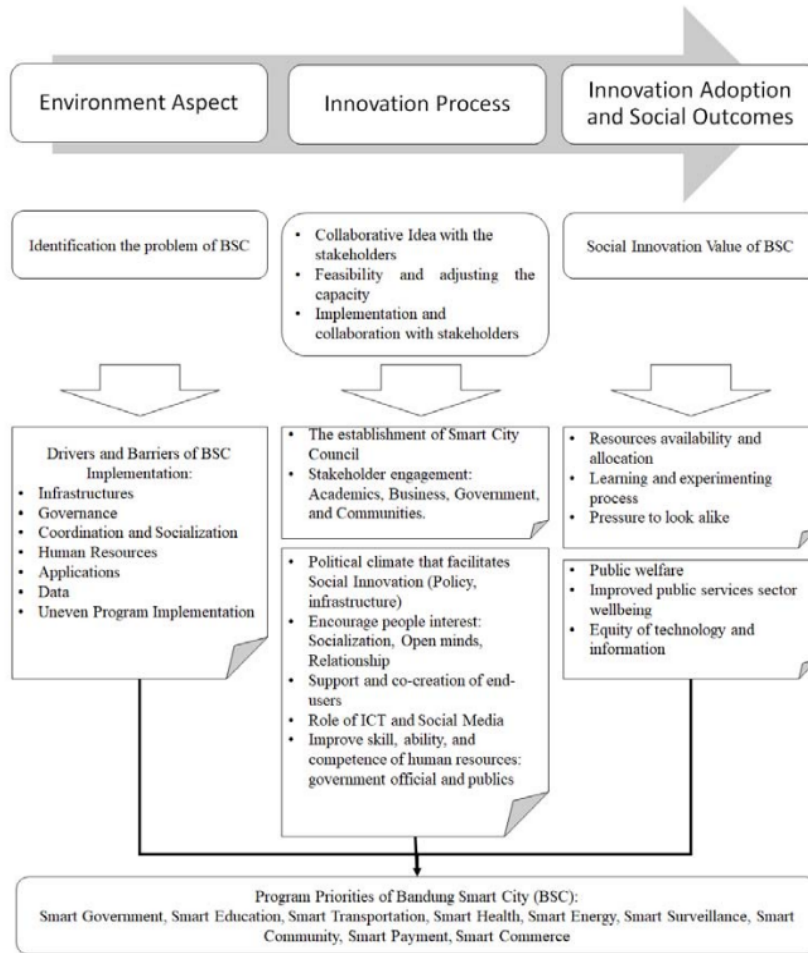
Environment Aspect

Innovation Process

Innovation Adoption and Social Outcomes

Identification the problem of BSC

• Collaborative Idea with the stakeholders
• Feasibility and adjusting the capacity
• Implementation and collaboration with stakeholders

Social Innovation Value of BSC

Drivers and Barriers of BSC Implementation:
• Infrastructures
• Governance
• Coordination and Socialization
• Human Resources
• Applications
• Data
• Uneven Program Implementation

• The establishment of Smart City Council
• Stakeholder engagement: Academics, Business, Government, and Communities.

• Political climate that facilitates Social Innovation (Policy, infrastructure)
• Encourage people interest: Socialization, Open minds, Relationship
• Support and co-creation of end-users
• Role of ICT and Social Media
• Improve skill, ability, and competence of human resources: government official and publics

• Resources availability and allocation
• Learning and experimenting process
• Pressure to look alike

• Public welfare
• Improved public services sector wellbeing
• Equity of technology and information

Program Priorities of Bandung Smart City (BSC):
Smart Government, Smart Education, Smart Transportation, Smart Health, Smart Energy, Smart Surveillance, Smart Community, Smart Payment, Smart Commerce